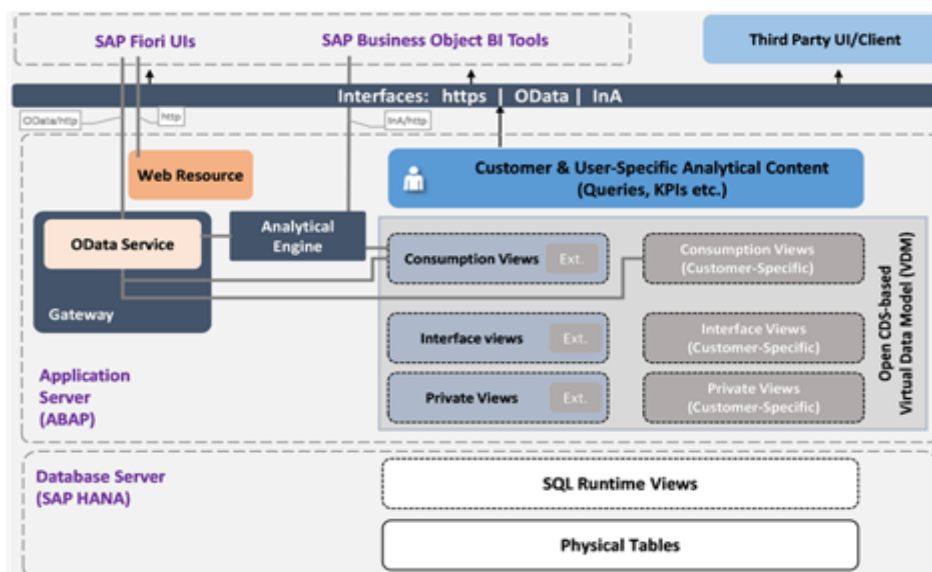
SAP Fiori UIs
SAP Business Object BI Tools
Third Party UI/Client
Interfaces: https | OData | InA
OData/http
http
InA/http
Web Resource
Customer & User-Specific Analytical Content (Queries, KPIs etc.)
OData Service
Analytical Engine
Gateway
Consumption Views
Ext.
Consumption Views (Customer-Specific)
Interface views
Ext.
Interface Views (Customer-Specific)
Private Views
Ext.
Private Views (Customer-Specific)
Open CDS-based Virtual Data Model (VDM)
Application Server (ABAP)
Database Server (SAP HANA)
SQL Runtime Views
Physical Tables